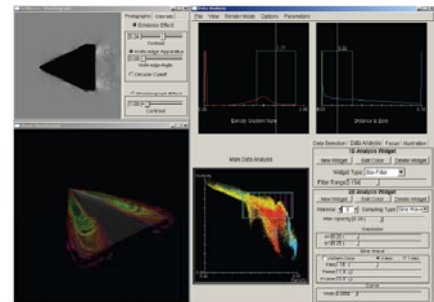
Photograph | Intensity

Schlieren Effect

Contrast

Knife-edge Apparatus

Knife-edge Angle

Circular Cutoff

Shadowgraph Effect

Contrast

Data Analysis

File | View | Render Mode | Options | Parameters

Density Gradient Norm

Distance to Body

Main Data Analysis

Data Selection | Data Analysis | Focus | Illustration

1D Analysis Widget

New Widget | Edit Color | Delete Widget

Widget Type: Box Filter

Filter Range [0.134]

2D Analysis Widget

New Widget | Edit Color | Delete Widget

Histogram | Sampling Type

Dissolution

Strip Shape

Uniform Color | Violet

Gamma